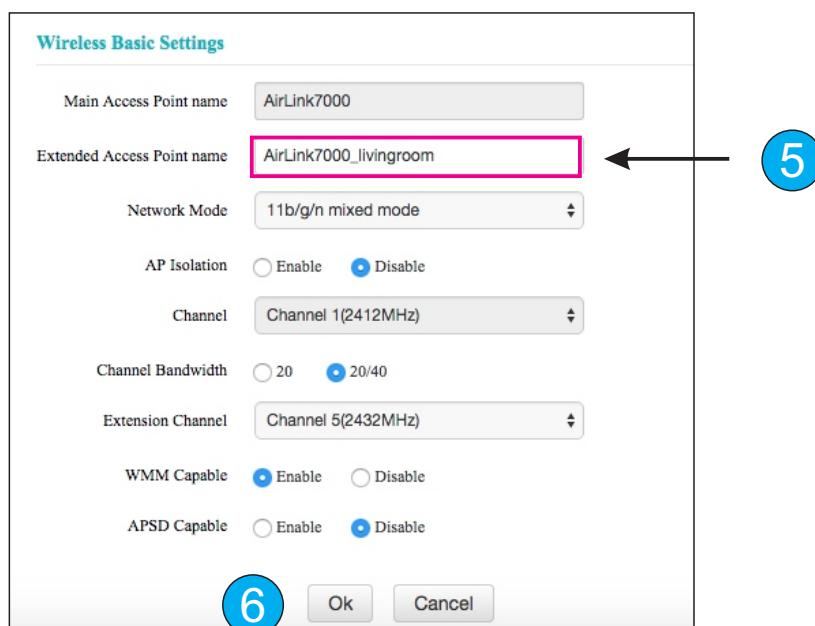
Wireless Basic Settings

Main Access Point name AirLink7000

Extended Access Point name AirLink7000_livingroom

5

Network Mode 11b/g/n mixed mode

AP Isolation Enable Disable

Channel Channel 1(2412MHz)

Channel Bandwidth 20 20/40

Extension Channel Channel 5(2432MHz)

WMM Capable Enable Disable

APSD Capable Enable Disable

6 Ok Cancel